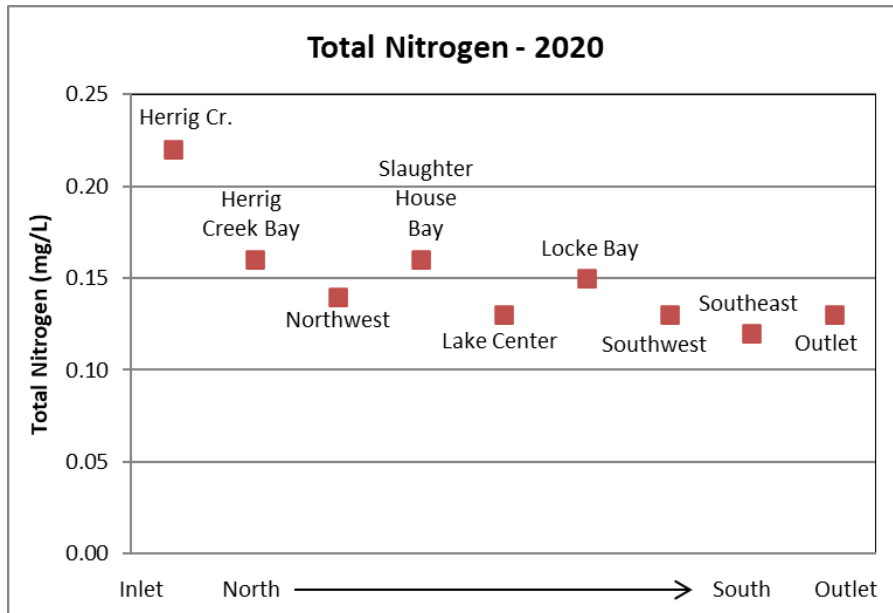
Total Nitrogen - 2020

Total Nitrogen (mg/L)

0.25
0.20
0.15
0.10
0.05
0.00

Herrig Cr.
Herrig Creek Bay
Northwest
Slaughter House Bay
Lake Center
Locke Bay
Southwest
Southeast
Outlet

Inlet
North
South
Outlet